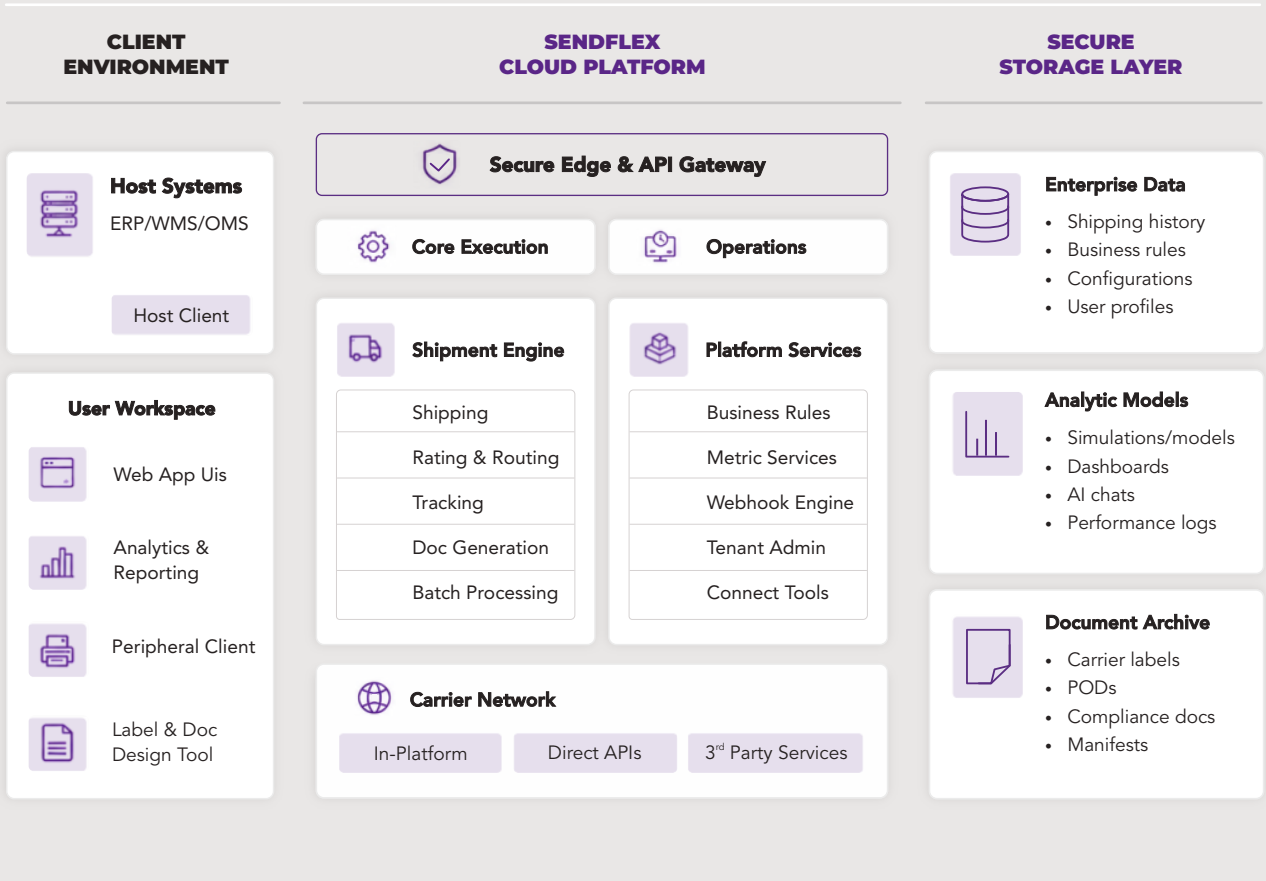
CLIENT ENVIRONMENT

Host Systems
ERP/WMS/OMS

Host Client

User Workspace

Web App Uis

Analytics & Reporting

Peripheral Client

Label & Doc Design Tool

SENDFLEX CLOUD PLATFORM

Secure Edge & API Gateway

Core Execution

Operations

Shipment Engine

| Shipping |
|---|
| Rating & Routing |
| Tracking |
| Doc Generation |
| Batch Processing |

Platform Services

| Business Rules |
|---|
| Metric Services |
| Webhook Engine |
| Tenant Admin |
| Connect Tools |

Carrier Network

In-Platform

Direct APIs

$3^{rd}$ Party Services

SECURE STORAGE LAYER

Enterprise Data
- Shipping history
- Business rules
- Configurations
- User profiles

Analytic Models
- Simulations/models
- Dashboards
- AI chats
- Performance logs

Document Archive
- Carrier labels
- PODs
- Compliance docs
- Manifests